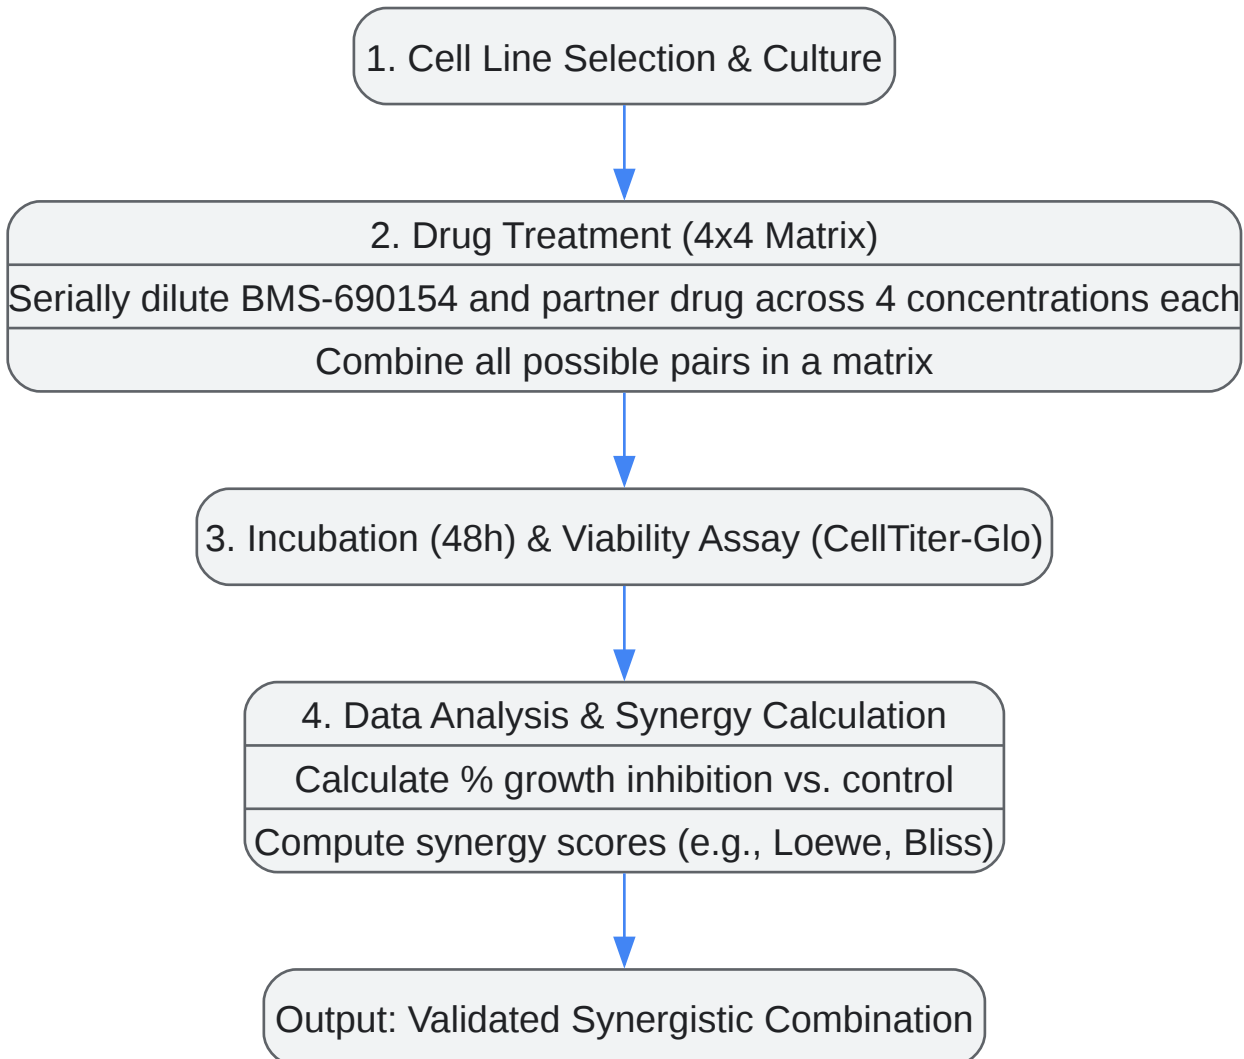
1. Cell Line Selection & Culture

2. Drug Treatment (4x4 Matrix)

Serially dilute BMS-690154 and partner drug across 4 concentrations each

Combine all possible pairs in a matrix

3. Incubation (48h) & Viability Assay (CellTiter-Glo)

4. Data Analysis & Synergy Calculation

Calculate % growth inhibition vs. control

Compute synergy scores (e.g., Loewe, Bliss)

Output: Validated Synergistic Combination